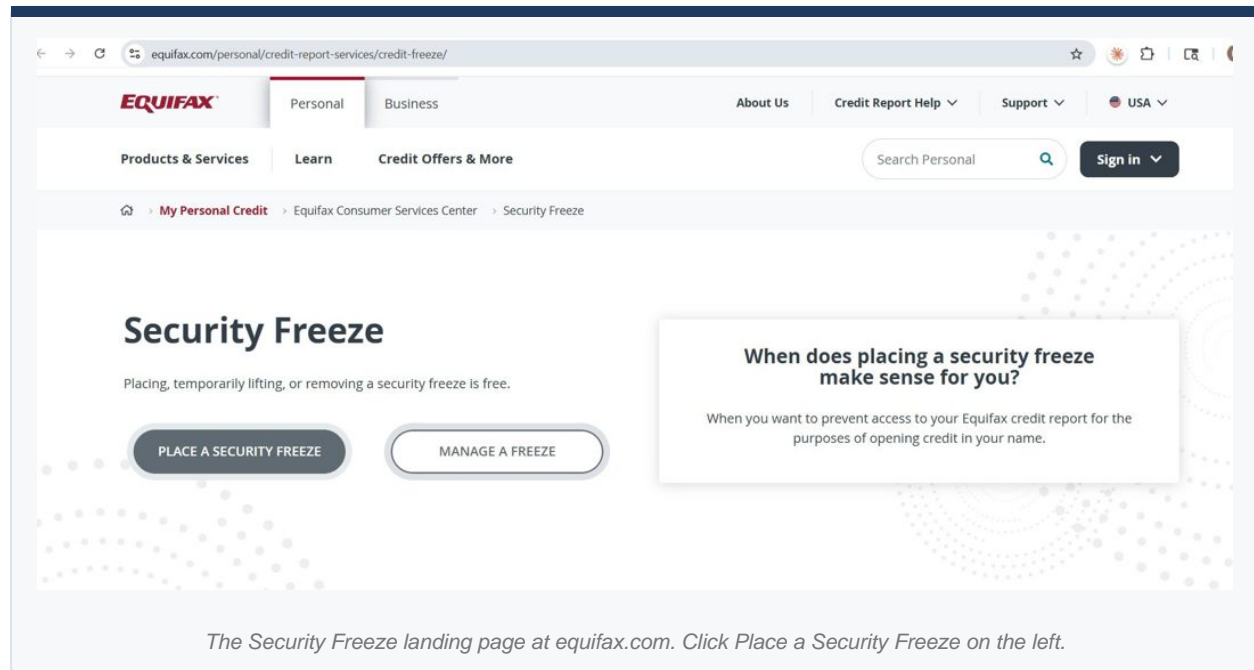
equifax.com/personal/credit-report-services/credit-freeze/

EQUIFAX

Personal

Business

About Us

Credit Report Help

Support

USA

Products & Services

Learn

Credit Offers & More

Search Personal

Sign in

My Personal Credit › Equifax Consumer Services Center › Security Freeze

Security Freeze

Placing, temporarily lifting, or removing a security freeze is free.

PLACE A SECURITY FREEZE

MANAGE A FREEZE

When does placing a security freeze make sense for you?

When you want to prevent access to your Equifax credit report for the purposes of opening credit in your name.

The Security Freeze landing page at equifax.com. Click Place a Security Freeze on the left.